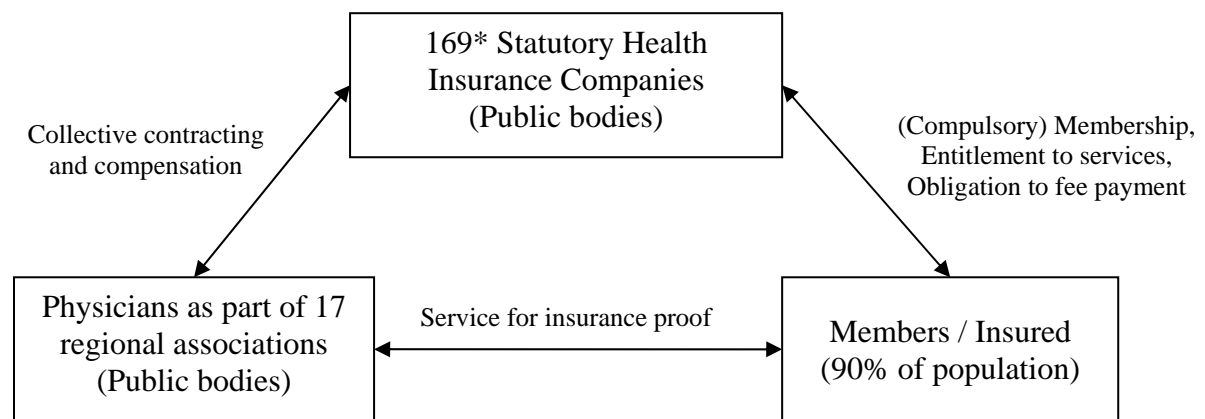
169* Statutory Health Insurance Companies (Public bodies)

Collective contracting and compensation

(Compulsory) Membership, Entitlement to services, Obligation to fee payment

Physicians as part of 17 regional associations (Public bodies)

Service for insurance proof

Members / Insured (90% of population)